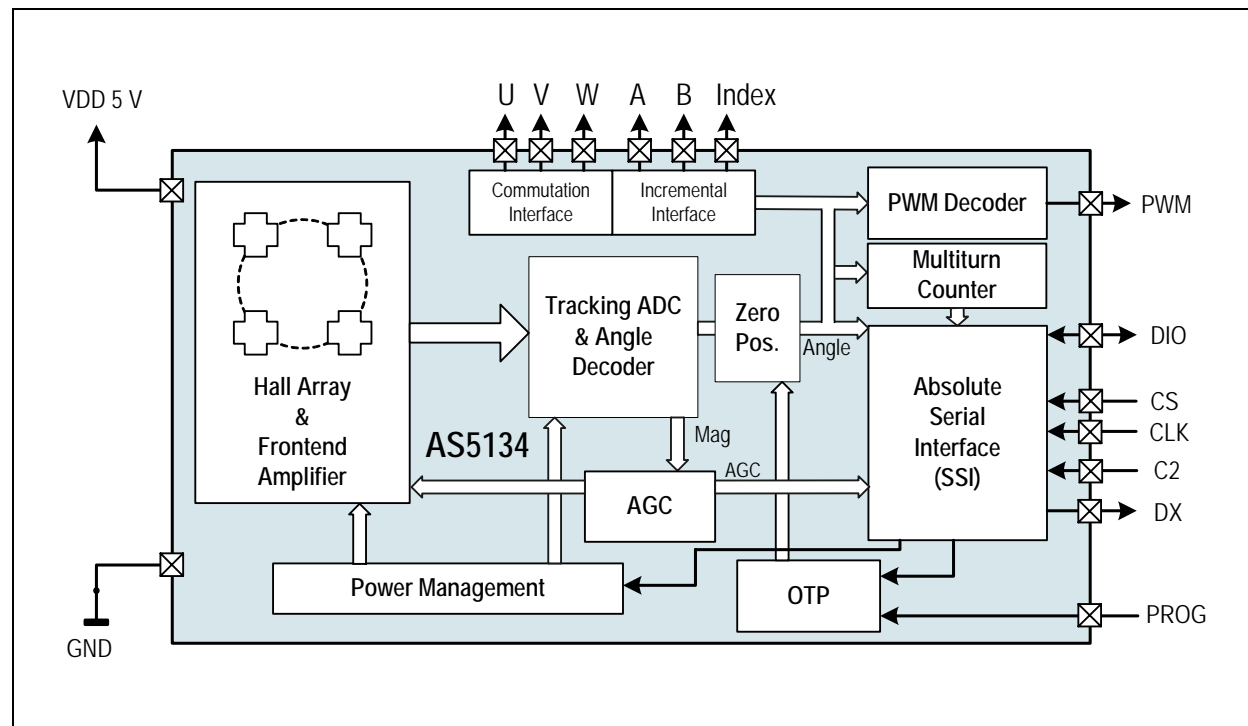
VDD 5 V

U V W A B Index

Commutation Interface

Incremental Interface

PWM Decoder

PWM

Multiturn Counter

Hall Array & Frontend Amplifier

Tracking ADC & Angle Decoder

Zero Pos.

Angle

DIO

Absolute Serial Interface (SSI)

CS

CLK

C2

DX

Mag

AS5134

AGC

AGC

Power Management

OTP

PROG

GND